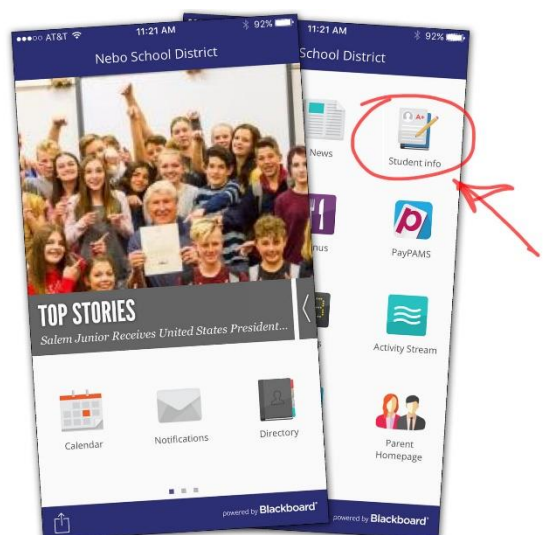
●●●○○ AT&T 11:21 AM 92%
Nebo School District

TOP STORIES
Salem Junior Receives United States President...

Calendar
Notifications
Directory

powered by Blackboard

11:21 AM 92%
School District

News
Student info
nus
PayPAMS
Activity Stream
Parent Homepage

powered by Blackboard